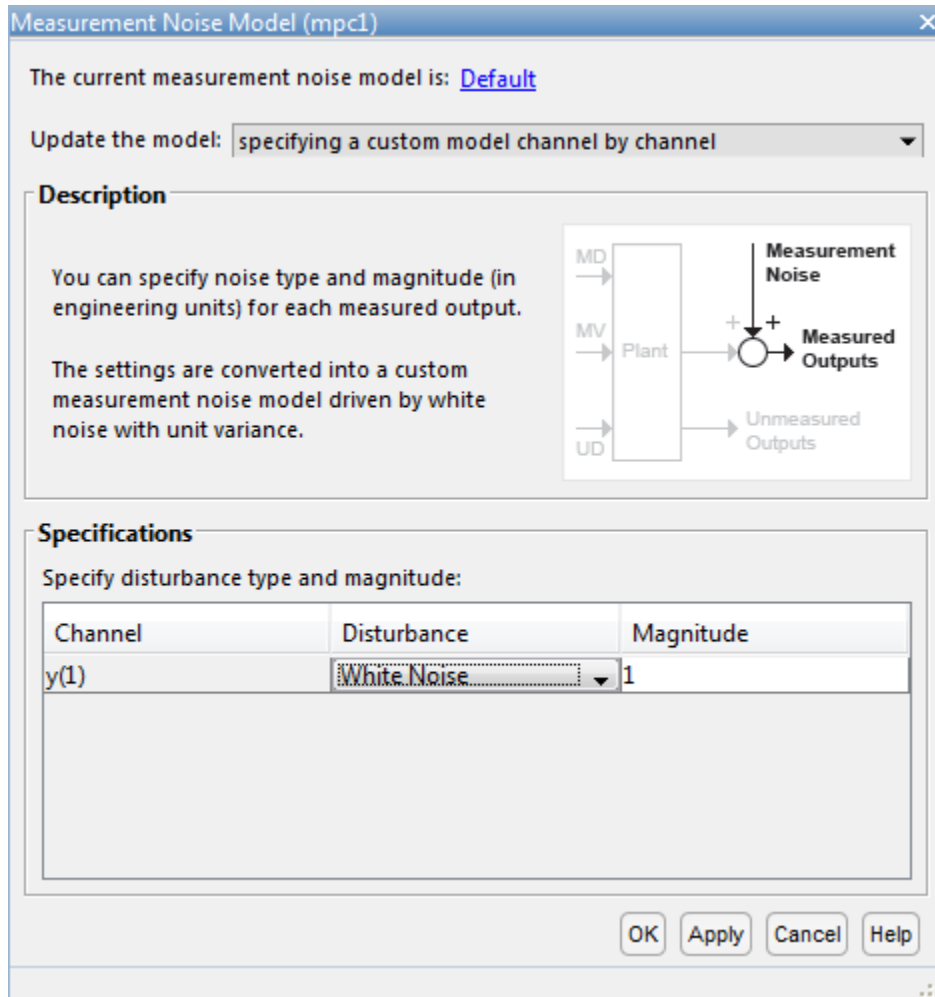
Measurement Noise Model (mpc1)

The current measurement noise model is: Default

Update the model: specifying a custom model channel by channel

Description

You can specify noise type and magnitude (in engineering units) for each measured output.

The settings are converted into a custom measurement noise model driven by white noise with unit variance.

MD
MV
UD
Plant
Measurement Noise
+
+
Measured Outputs
Unmeasured Outputs

Specifications

Specify disturbance type and magnitude:

| Channel | Disturbance | Magnitude |
|---|---|---|
| y(1) | White Noise | 1 |

OK Apply Cancel Help